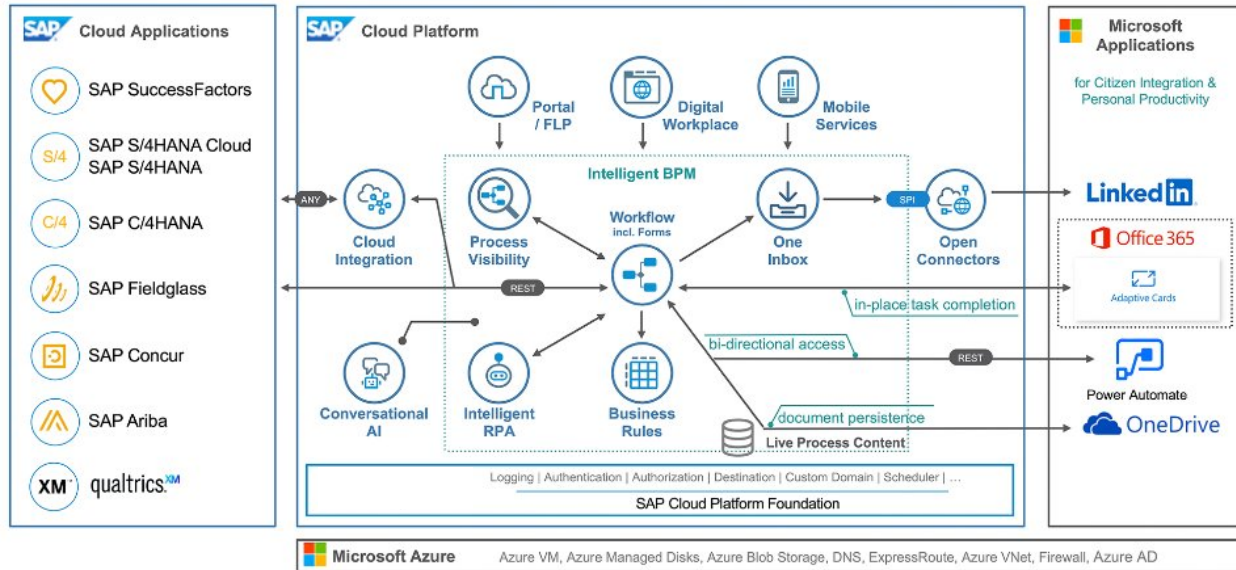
SAP Cloud Applications

SAP SuccessFactors

S/4 SAP S/4HANA Cloud SAP S/4HANA

C/4 SAP C/4HANA

SAP Fieldglass

SAP Concur

SAP Ariba

XM qualtrics XM

SAP Cloud Platform

Portal / FLP

Digital Workplace

Mobile Services

Intelligent BPM

ANY

Cloud Integration

Process Visibility

Workflow incl. Forms

One Inbox

SPI

Open Connectors

REST

in-place task completion

bi-directional access

REST

Conversational AI

Intelligent RPA

Business Rules

document persistence

Live Process Content

Logging | Authentication | Authorization | Destination | Custom Domain | Scheduler | ...

SAP Cloud Platform Foundation

Microsoft Applications

for Citizen Integration & Personal Productivity

LinkedIn

Office 365

Adaptive Cards

Power Automate

OneDrive

Microsoft Azure

Azure VM, Azure Managed Disks, Azure Blob Storage, DNS, ExpressRoute, Azure VNet, Firewall, Azure AD